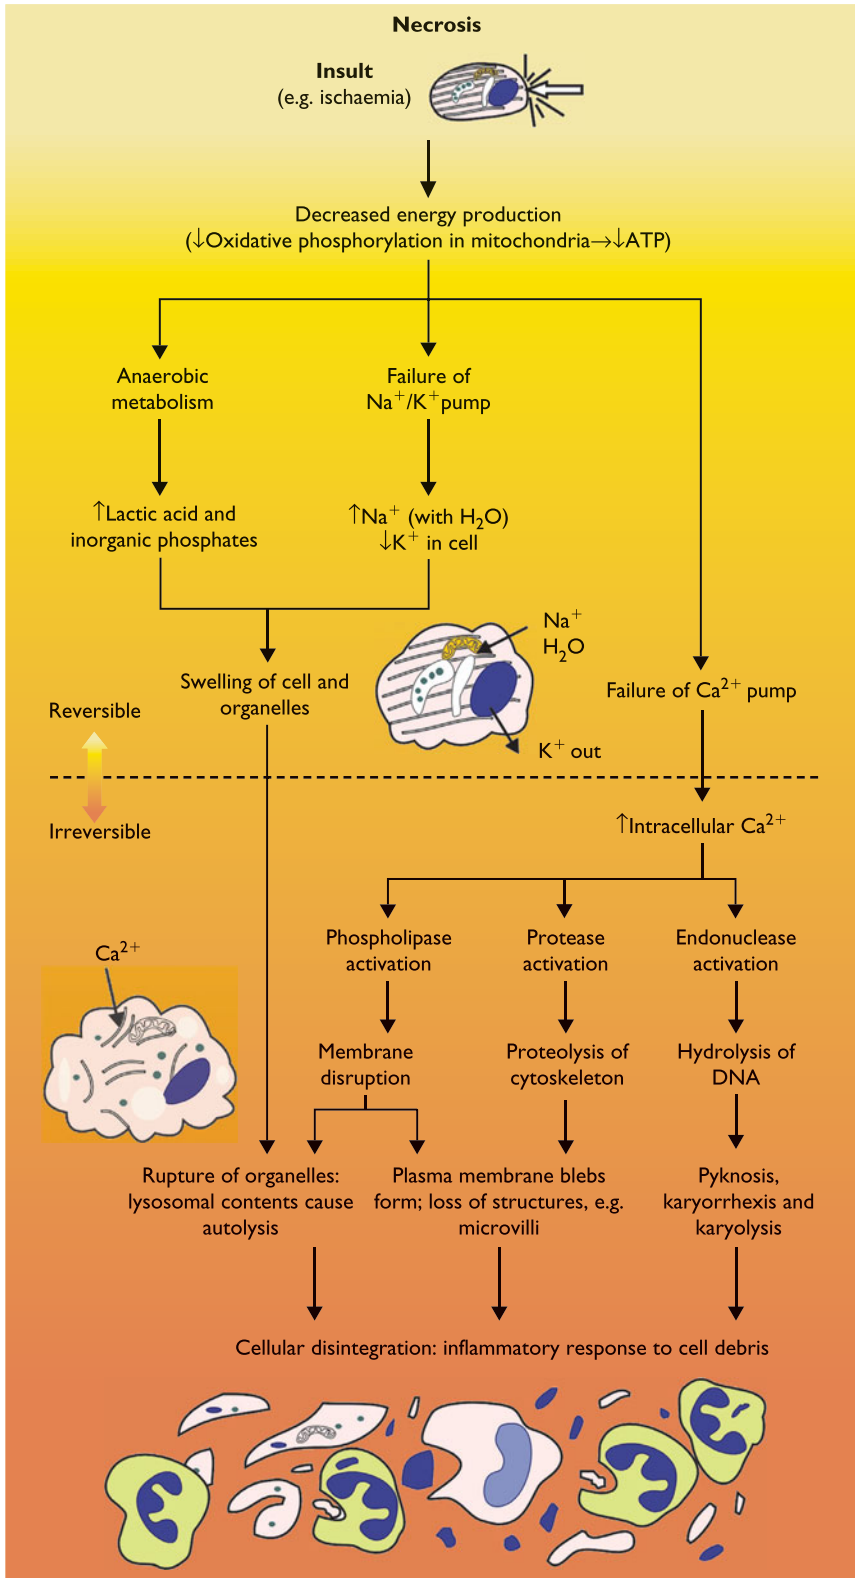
Necrosis

Insult
(e.g. ischaemia)

Decreased energy production
(↓Oxidative phosphorylation in mitochondria→↓ATP)

Anaerobic metabolism

Failure of $Na^+/K^+$ pump

↑Lactic acid and inorganic phosphates

↑$Na^+$ (with $H_2O$)
↓$K^+$ in cell

Swelling of cell and organelles

$Na^+$
$H_2O$

$K^+$ out

Failure of $Ca^{2+}$ pump

Reversible

Irreversible

↑Intracellular $Ca^{2+}$

$Ca^{2+}$

Phospholipase activation

Protease activation

Endonuclease activation

Membrane disruption

Proteolysis of cytoskeleton

Hydrolysis of DNA

Rupture of organelles: lysosomal contents cause autolysis

Plasma membrane blebs form; loss of structures, e.g. microvilli

Pyknosis, karyorrhexis and karyolysis

Cellular disintegration: inflammatory response to cell debris